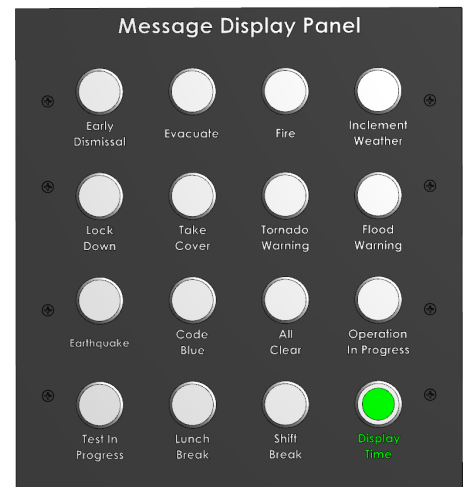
Message Display Panel

Early Dismissal

Evacuate

Fire

Inclement Weather

Lock Down

Take Cover

Tornado Warning

Flood Warning

Earthquake

Code Blue

All Clear

Operation In Progress

Test In Progress

Lunch Break

Shift Break

Display Time